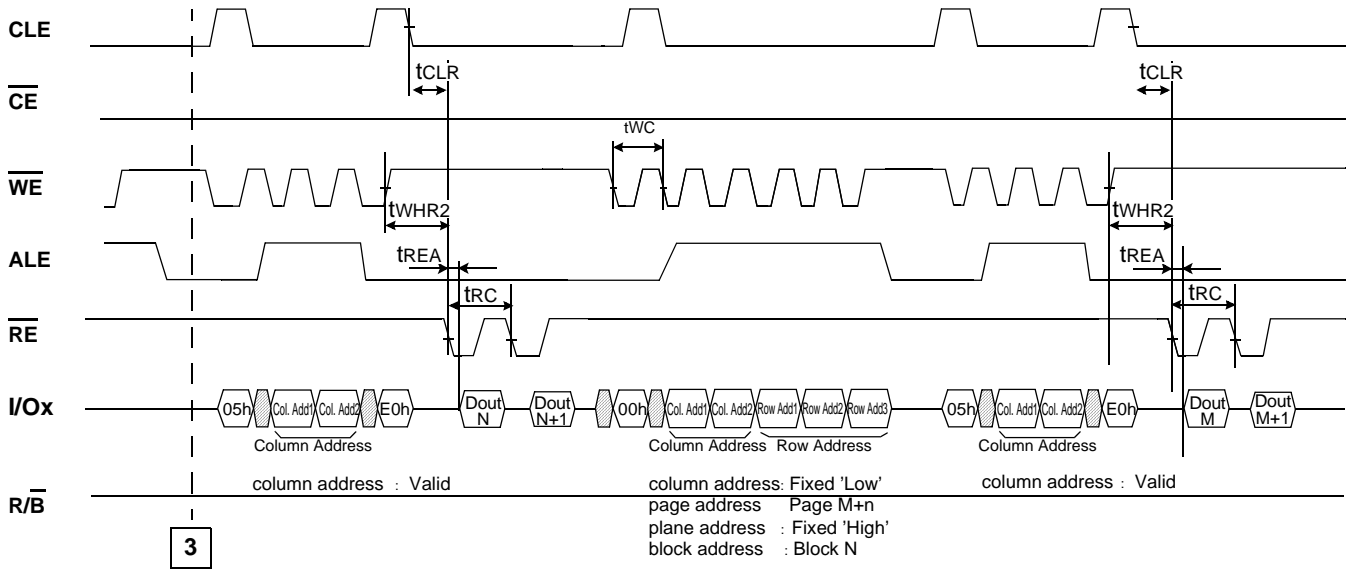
CLE

$\overline{CE}$

$\overline{WE}$

ALE

$\overline{RE}$

I/Ox

$R/\overline{B}$

tCLR

tCLR

tWC

tWHR2

tWHR2

tREA

tREA

tRC

tRC

05h Col. Add1 Col. Add2 E0h Dout N Dout N+1 00h Col. Add1 Col. Add2 Row Add1 Row Add2 Row Add3 05h Col. Add1 Col. Add2 E0h Dout M Dout M+1

Column Address

Column Address Row Address

Column Address

column address : Valid

column address: Fixed 'Low'
page address Page M+n
plane address : Fixed 'High'
block address : Block N

column address : Valid

3